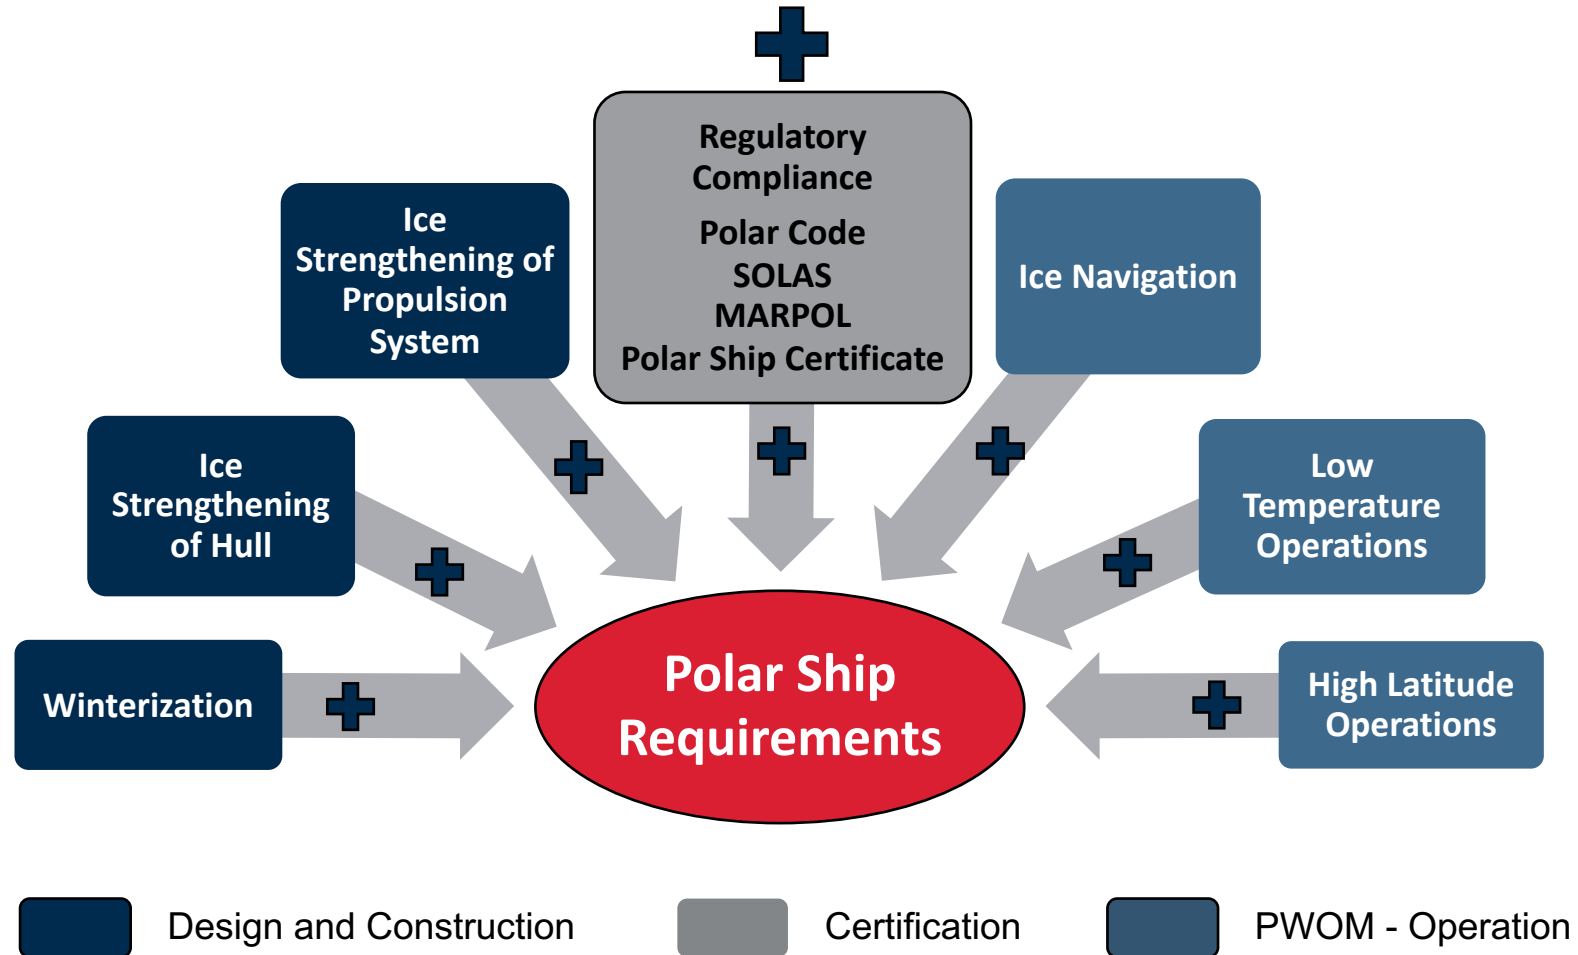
Regulatory Compliance

Polar Code
SOLAS
MARPOL
Polar Ship Certificate

Ice Strengthening of Propulsion System

Ice Navigation

Ice Strengthening of Hull

Low Temperature Operations

Winterization

Polar Ship Requirements

High Latitude Operations

Design and Construction

Certification

PWOM - Operation